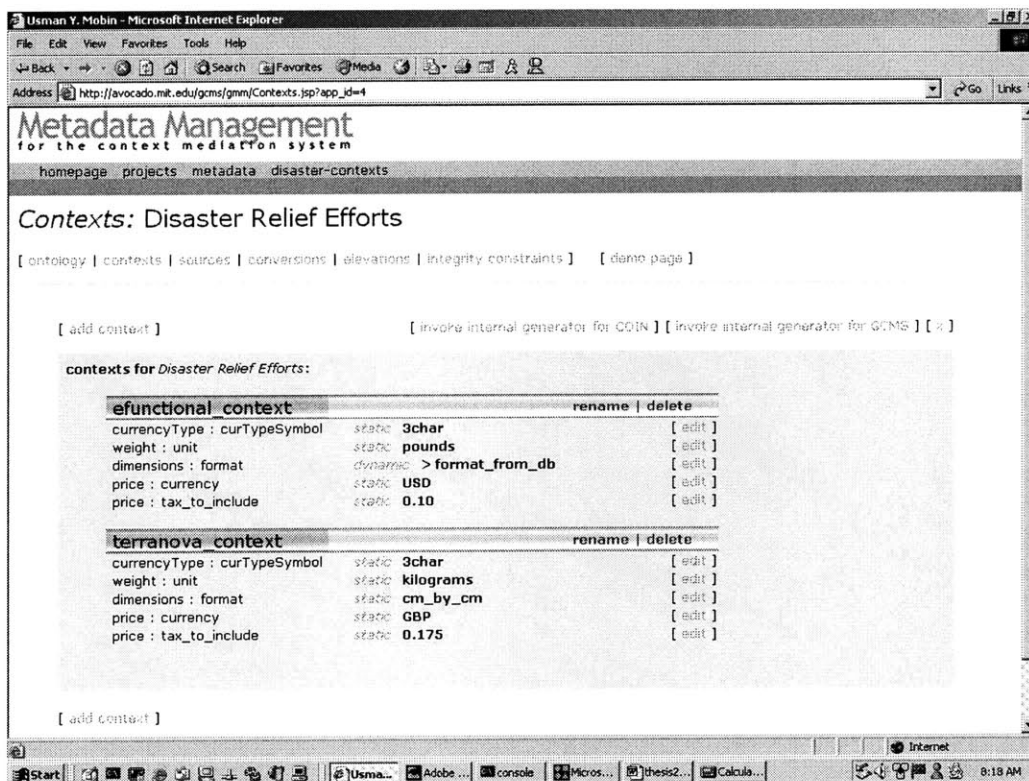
Usman Y. Mobin - Microsoft Internet Explorer

File Edit View Favorites Tools Help

Back Search Favorites Media

Address http://avocado.mit.edu/gcms/gmm/Contexts.jsp?app_id=4

Go Links

Metadata Management
for the context mediation system

homepage projects metadata disaster-contexts

Contexts: Disaster Relief Efforts

[ ontology | contexts | sources | conversions | elevations | integrity constraints ] [ demo page ]

[ add context ]

[ invoke internal generator for COIN ] [ invoke internal generator for GCMS ] [ x ]

contexts for Disaster Relief Efforts:

| efunctional_context | | rename \| delete |
|---|---|---|
| currencyType : curTypeSymbol | static 3char | [ edit ] |
| weight : unit | static pounds | [ edit ] |
| dimensions : format | dynamic > format_from_db | [ edit ] |
| price : currency | static USD | [ edit ] |
| price : tax_to_include | static 0.10 | [ edit ] |

| terranova_context | | rename \| delete |
|---|---|---|
| currencyType : curTypeSymbol | static 3char | [ edit ] |
| weight : unit | static kilograms | [ edit ] |
| dimensions : format | static cm_by_cm | [ edit ] |
| price : currency | static GBP | [ edit ] |
| price : tax_to_include | static 0.175 | [ edit ] |

[ add context ]

Internet

Start Usma... Adobe ... console Micros... thesis2... Calcula... 8:18 AM